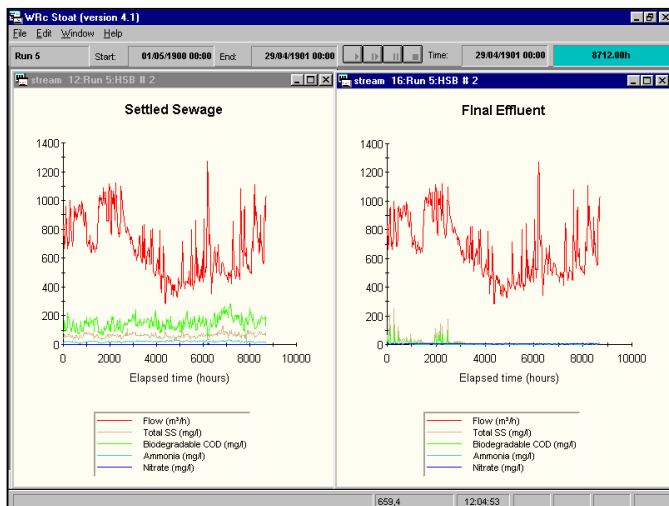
WRc Stoat (version 4.1)

File Edit Window Help

Run 5 Start: 01/05/1900 00:00 End: 29/04/1901 00:00 Time: 29/04/1901 00:00 8712.00h

stream 12:Run 5:HSB # 2

Settled Sewage

1400
1200
1000
800
600
400
200
0
0 2000 4000 6000 8000 10000

Elapsed time (hours)

Flow (m³/h)
Total SS (mg/l)
Biodegradable COD (mg/l)
Ammonia (mg/l)
Nitrate (mg/l)

stream 16:Run 5:HSB # 2

Final Effluent

1400
1200
1000
800
600
400
200
0
0 2000 4000 6000 8000 10000

Elapsed time (hours)

Flow (m³/h)
Total SS (mg/l)
Biodegradable COD (mg/l)
Ammonia (mg/l)
Nitrate (mg/l)

659,4 12:04:53